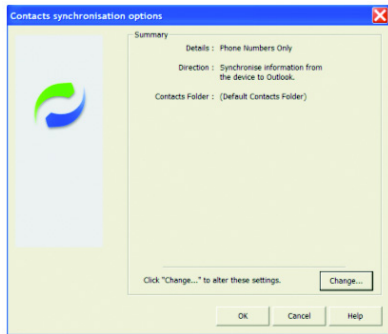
Contacts synchronisation options

Summary

Details : Phone Numbers Only

Direction : Synchronise information from the device to Outlook.

Contacts Folder : (Default Contacts Folder)

Click "Change..." to alter these settings.

Change...

OK

Cancel

Help